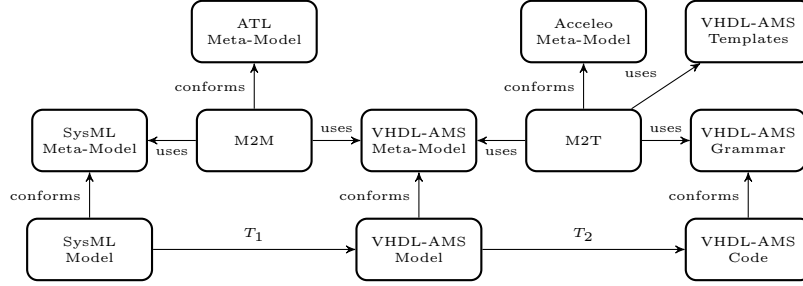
ATL
Meta-Model

Acceleo
Meta-Model

VHDL-AMS
Templates

conforms

conforms

uses

SysML
Meta-Model

uses

M2M

uses

VHDL-AMS
Meta-Model

uses

M2T

uses

VHDL-AMS
Grammar

conforms

conforms

conforms

SysML
Model

$T_1$

VHDL-AMS
Model

$T_2$

VHDL-AMS
Code